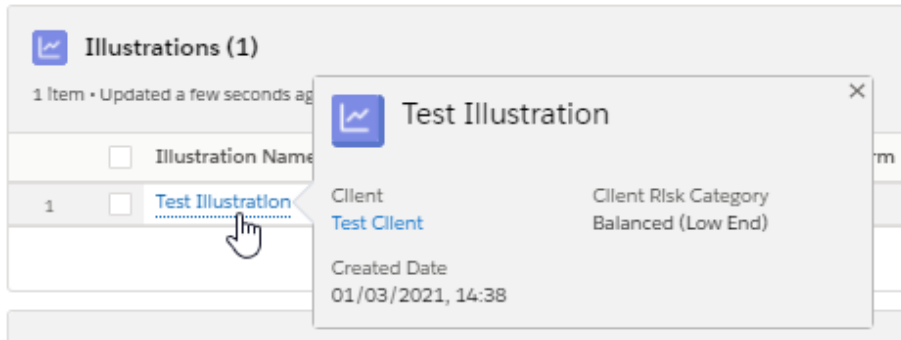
Illustrations (1)

1 Item • Updated a few seconds ag

Illustration Name

rm

1

Test Illustration

Test Illustration

×

Client

Test Client

Client Risk Category

Balanced (Low End)

Created Date

01/03/2021, 14:38